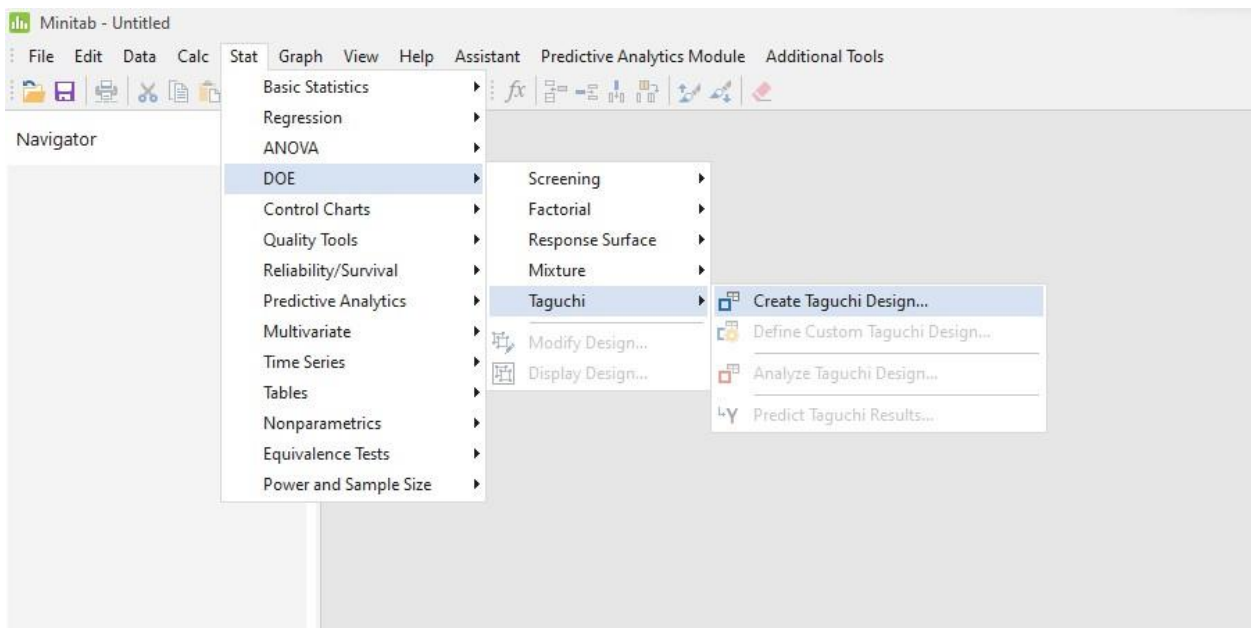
Minitab - Untitled

File Edit Data Calc Stat Graph View Help Assistant Predictive Analytics Module Additional Tools

$fx$

Navigator

Basic Statistics
Regression
ANOVA
DOE
Control Charts
Quality Tools
Reliability/Survival
Predictive Analytics
Multivariate
Time Series
Tables
Nonparametrics
Equivalence Tests
Power and Sample Size

Screening
Factorial
Response Surface
Mixture
Taguchi
Modify Design...
Display Design...

Create Taguchi Design...
Define Custom Taguchi Design...
Analyze Taguchi Design...
Predict Taguchi Results...